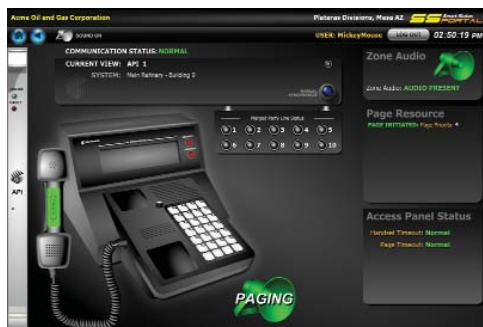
Acme Oil and Gas Corporation

Plateras Divisions, Mesa AZ

SS PORTAL

SOUND ON

USER: MickeyMouse

LOG OUT

02:50:19 PM

COMMUNICATION STATUS: NORMAL

CURRENT VIEW: API 1

SYSTEM: Main Refinery - Building 5

API

Merged Party Line Status

1 2 3 4 5

6 7 8 9 10

Zone Audio

Zone Audio: AUDIO PRESENT

Page Resource

PAGE INITIATED Page Priority 4

Access Panel Status

Handset Timeout: Normal

Page Timeout: Normal

PAGING